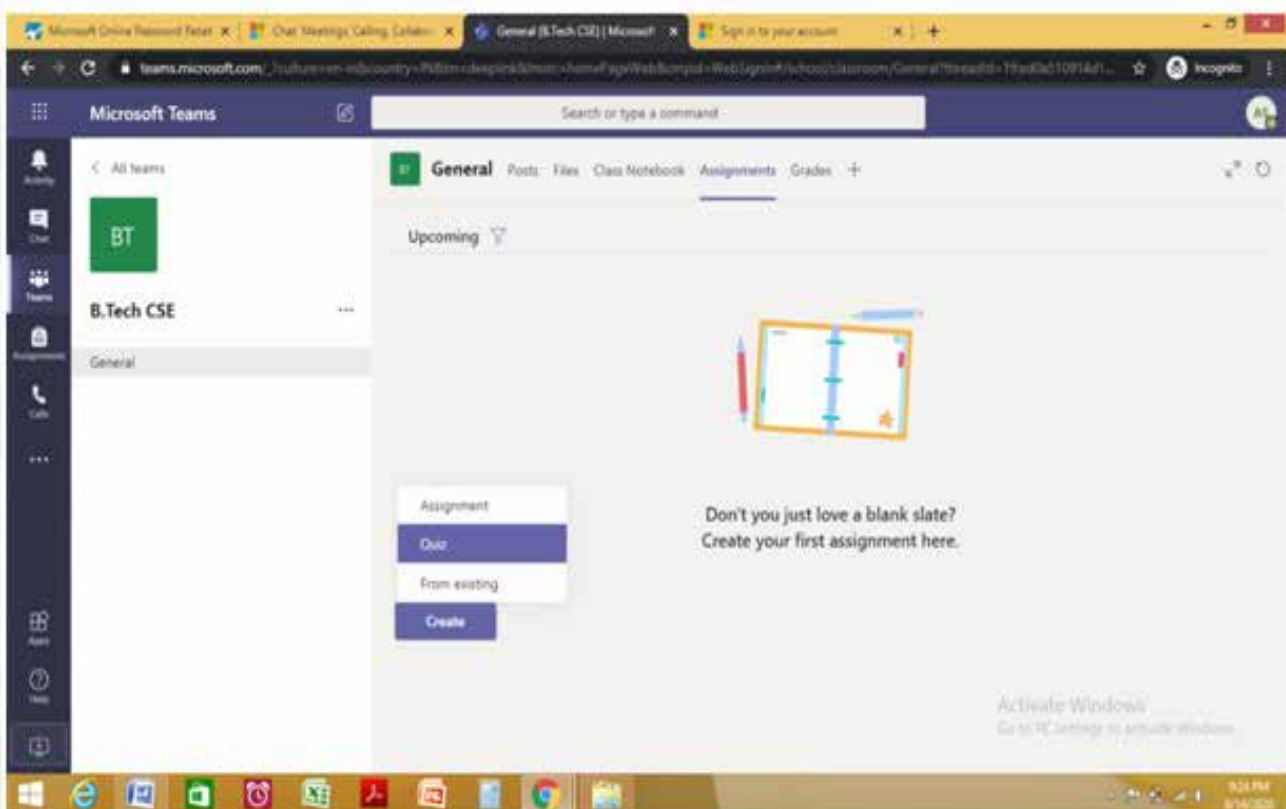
Microsoft Online Password Reset | Chat, Meetings, Calling, Collabo | General (B.Tech CSE) | Microsoft | Sign in to your account

teams.microsoft.com/_?culture=en-in&country=IN&lm=deeplink&lmsrc=homePageWeb&cmpid=WebSignIn#/school/classroom/General?threadId=19:ad0a510914d1...

Incognito

Microsoft Teams

Search or type a command

Activity

Chat

Teams

Assignments

Calls

...

Apps

Help

< All teams

BT

B.Tech CSE

...

General

General Posts Files Class Notebook Assignments Grades +

Upcoming

Don't you just love a blank slate?
Create your first assignment here.

Assignment

Quiz

From existing

Create

Activate Windows
Go to PC settings to activate Windows.

9:24 PM